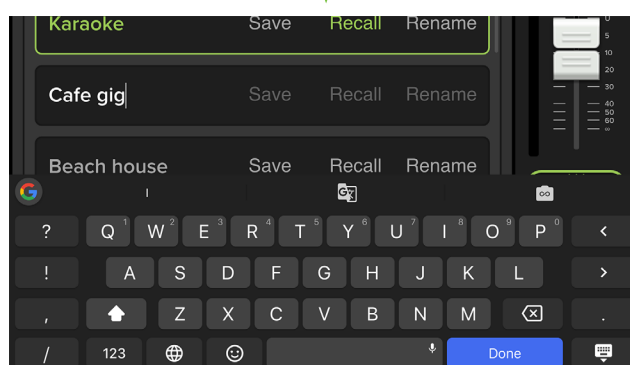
Karaoke Save Recall Rename

Cafe gig Save Recall Rename

Beach house Save Recall Rename

0
5
10
20
30
40
50
60
∞

I

? Q 1 W 2 E 3 R 4 T 5 Y 6 U 7 I 8 O 9 P 0 <

! A S D F G H J K L >

, Z X C V B N M

/ 123 Done